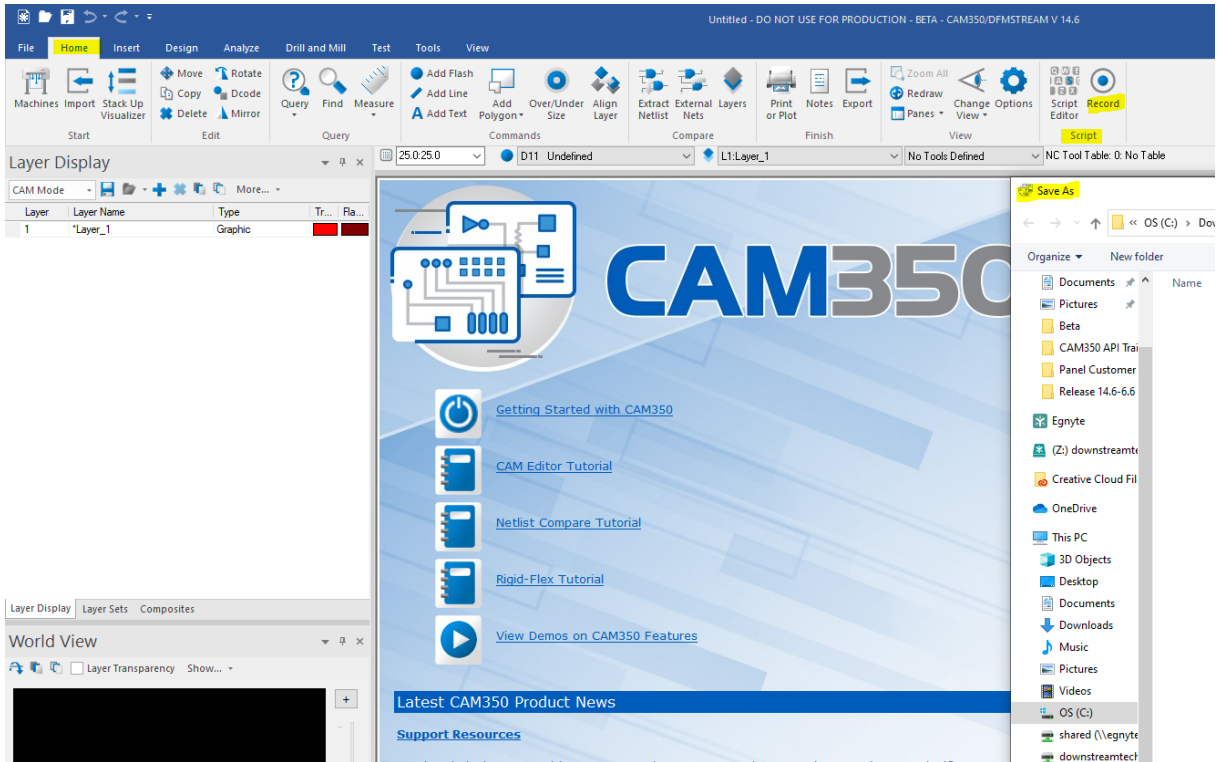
Untitled - DO NOT USE FOR PRODUCTION - BETA - CAM350/DFMSTREAM V 14.6

File Home Insert Design Analyze Drill and Mill Test Tools View

Machines Import Stack Up Visualizer
Start

Move Rotate
Copy Dcode
Delete Mirror
Edit

Query Find Measure
Query

Add Flash
Add Line
Add Text
Add Polygon
Over/Under Size
Align Layer
Commands

Extract Netlist External Nets Layers
Compare

Print or Plot Notes Export
Finish

Zoom All
Redraw
Panes
Change View
Options
View

Script Editor Record
Script

Layer Display

CAM Mode More...

| Layer | Layer Name | Type | Tr... | Fla... |
|---|---|---|---|---|
| 1 | *Layer_1 | Graphic | | |

25.0:25.0 D11 Undefined L1:Layer_1 No Tools Defined NC Tool Table: 0: No Table

CAM350

Getting Started with CAM350

CAM Editor Tutorial

Netlist Compare Tutorial

Rigid-Flex Tutorial

View Demos on CAM350 Features

Latest CAM350 Product News

Support Resources

Layer Display Layer Sets Composites

World View

Layer Transparency Show...

Save As

« OS (C:) › Dov

Organize New folder

Name

Documents
Pictures
Beta
CAM350 API Trai
Panel Customer
Release 14.6-6.6
Egnyte
(Z:) downstreamte
Creative Cloud Fil
OneDrive
This PC
3D Objects
Desktop
Documents
Downloads
Music
Pictures
Videos
OS (C:)
shared (\\egnyte
downstreamtech